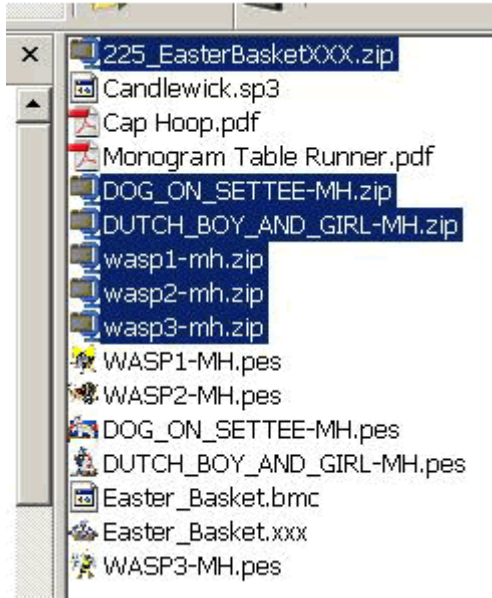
×

225_EasterBasketXXX.zip
Candlewick.sp3
Cap Hoop.pdf
Monogram Table Runner.pdf
DOG_ON_SETTEE-MH.zip
DUTCH_BOY_AND_GIRL-MH.zip
wasp1-mh.zip
wasp2-mh.zip
wasp3-mh.zip
WASP1-MH.pes
WASP2-MH.pes
DOG_ON_SETTEE-MH.pes
DUTCH_BOY_AND_GIRL-MH.pes
Easter_Basket.bmc
Easter_Basket.xxx
WASP3-MH.pes